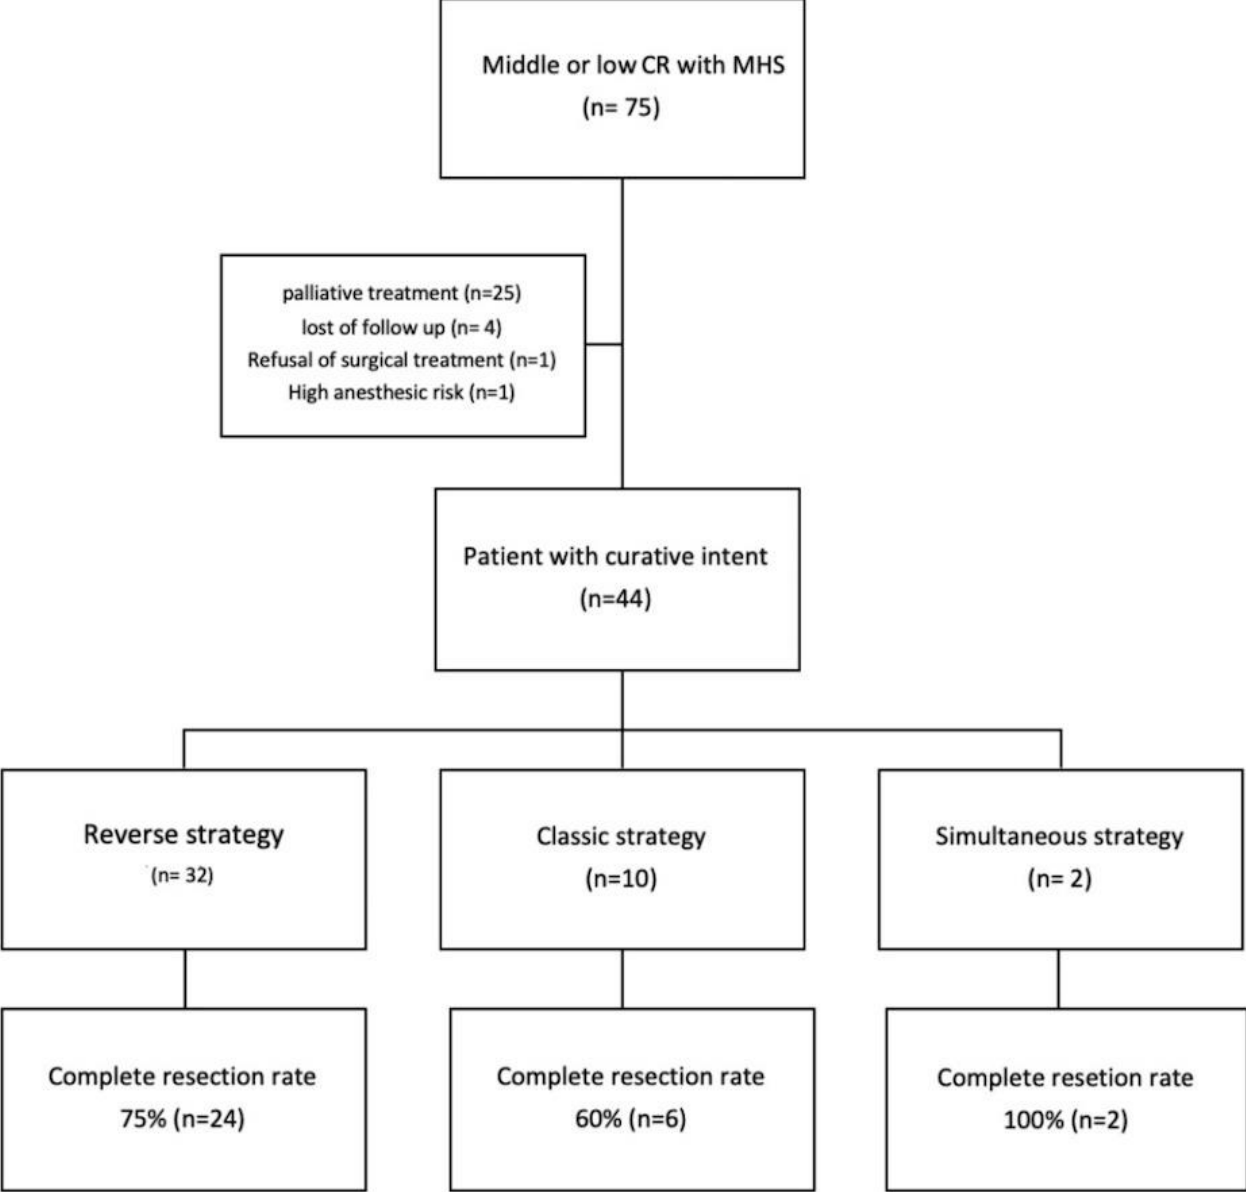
Middle or low CR with MHS
(n= 75)

palliative treatment (n=25)
lost of follow up (n= 4)
Refusal of surgical treatment (n=1)
High anesthesic risk (n=1)

Patient with curative intent
(n=44)

Reverse strategy
(n= 32)

Classic strategy
(n=10)

Simultaneous strategy
(n= 2)

Complete resection rate
75% (n=24)

Complete resection rate
60% (n=6)

Complete resetion rate
100% (n=2)